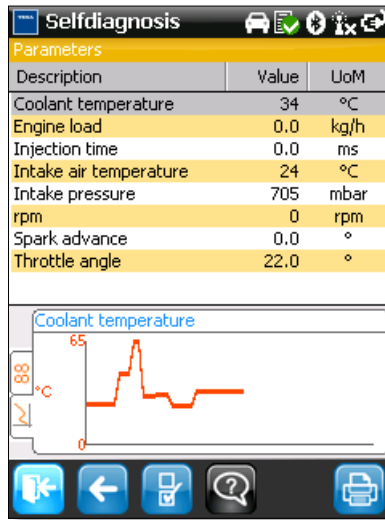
Selfdiagnosis

Parameters

| Description | Value | UoM |
|---|---|---|
| Coolant temperature | 34 | °C |
| Engine load | 0.0 | kg/h |
| Injection time | 0.0 | ms |
| Intake air temperature | 24 | °C |
| Intake pressure | 705 | mbar |
| rpm | 0 | rpm |
| Spark advance | 0.0 | ° |
| Throttle angle | 22.0 | ° |

Coolant temperature

65

°C

0

88